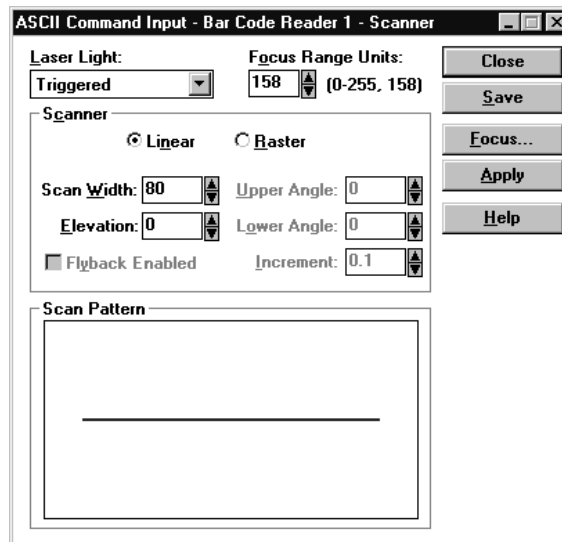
ASCII Command Input - Bar Code Reader 1 - Scanner

Laser Light:
Triggered

Focus Range Units:
158 (0-255, 158)

Close
Save
Focus...
Apply
Help

Scanner
Linear
Raster

Scan Width: 80
Elevation: 0
Flyback Enabled
Upper Angle: 0
Lower Angle: 0
Increment: 0.1

Scan Pattern